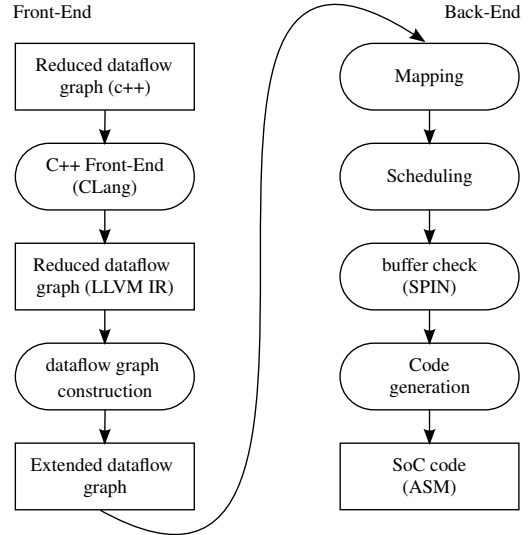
Front-End

Reduced dataflow graph (c++)

C++ Front-End (CLang)

Reduced dataflow graph (LLVM IR)

dataflow graph construction

Extended dataflow graph

Back-End

Mapping

Scheduling

buffer check (SPIN)

Code generation

SoC code (ASM)